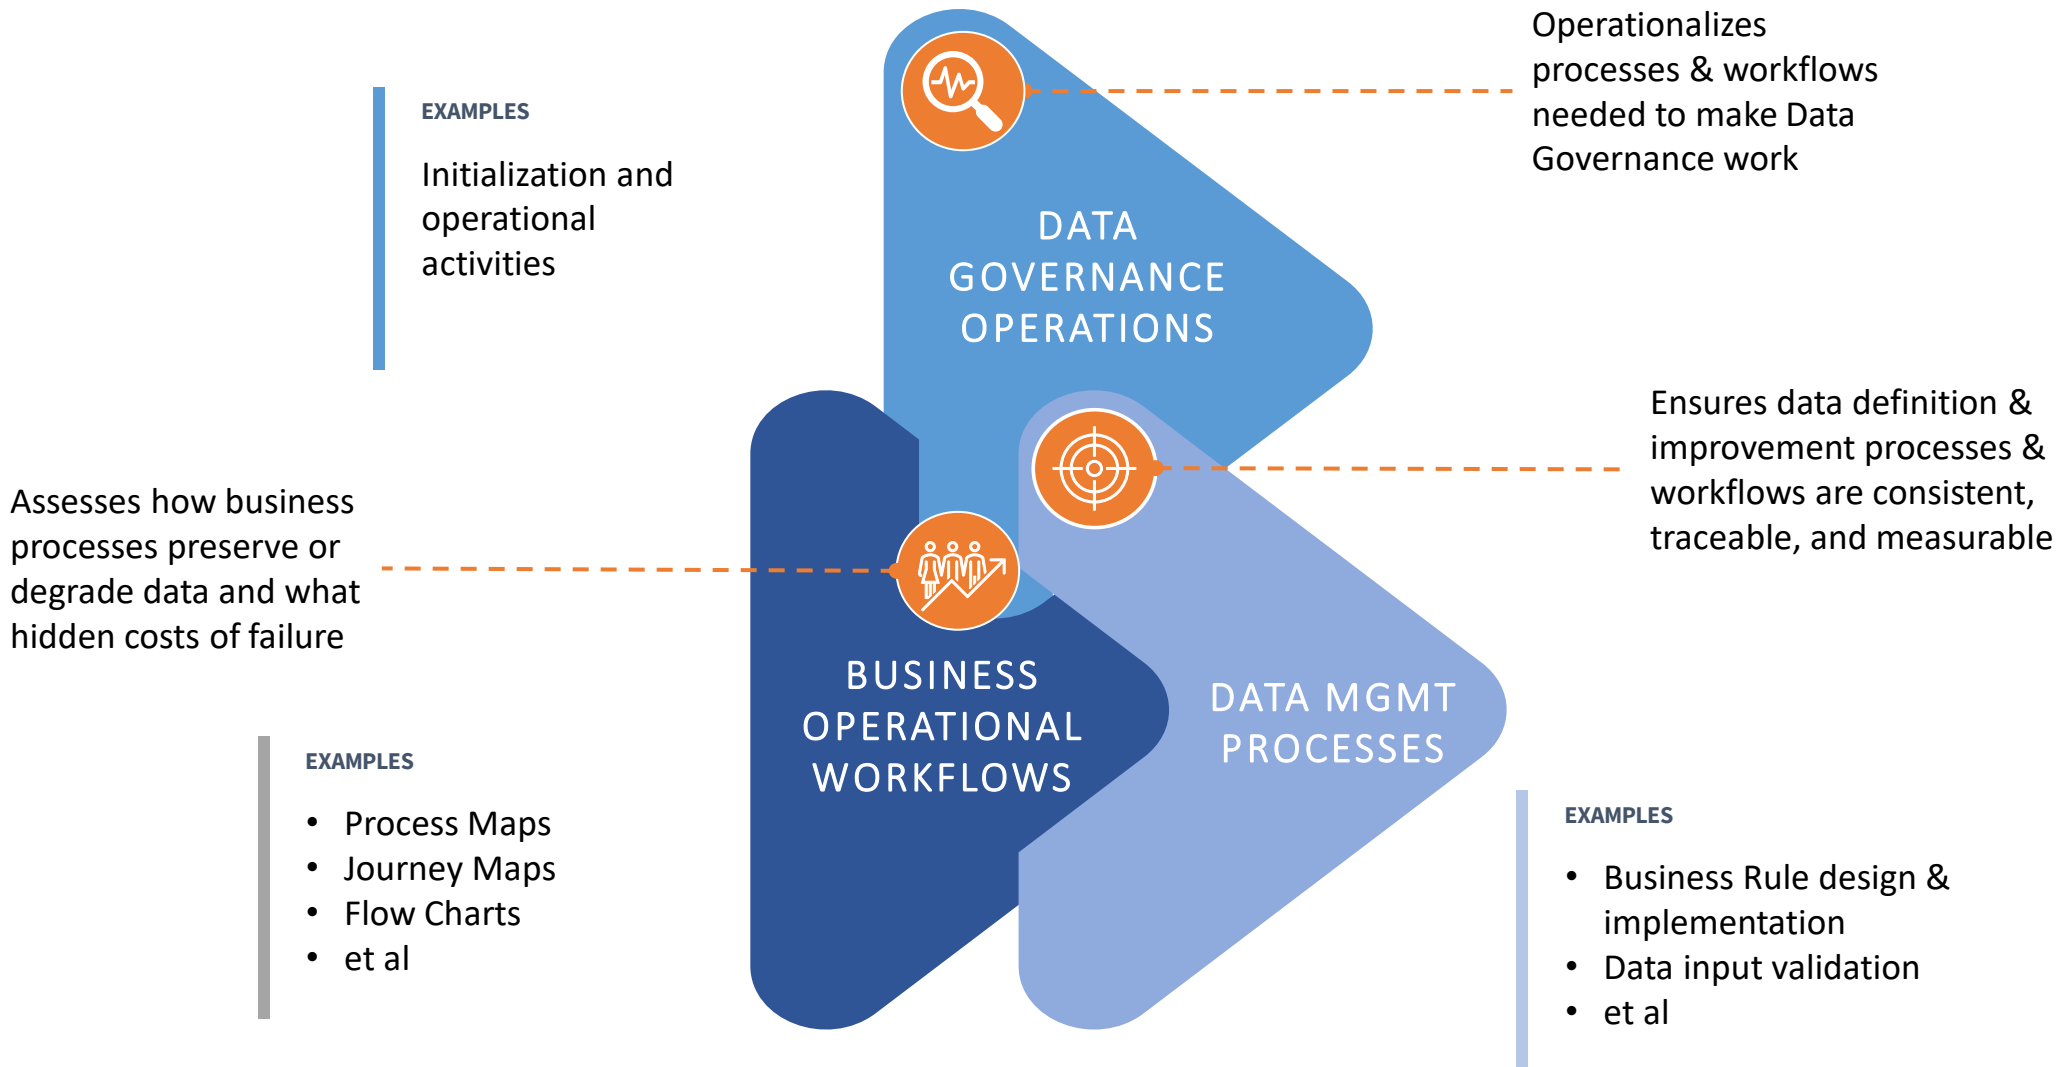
EXAMPLES

Initialization and operational activities

DATA GOVERNANCE OPERATIONS

Operationalizes processes & workflows needed to make Data Governance work

Ensures data definition & improvement processes & workflows are consistent, traceable, and measurable

Assesses how business processes preserve or degrade data and what hidden costs of failure

BUSINESS OPERATIONAL WORKFLOWS

DATA MGMT PROCESSES

EXAMPLES

- Process Maps
- Journey Maps
- Flow Charts
- et al

EXAMPLES

- Business Rule design & implementation
- Data input validation
- et al